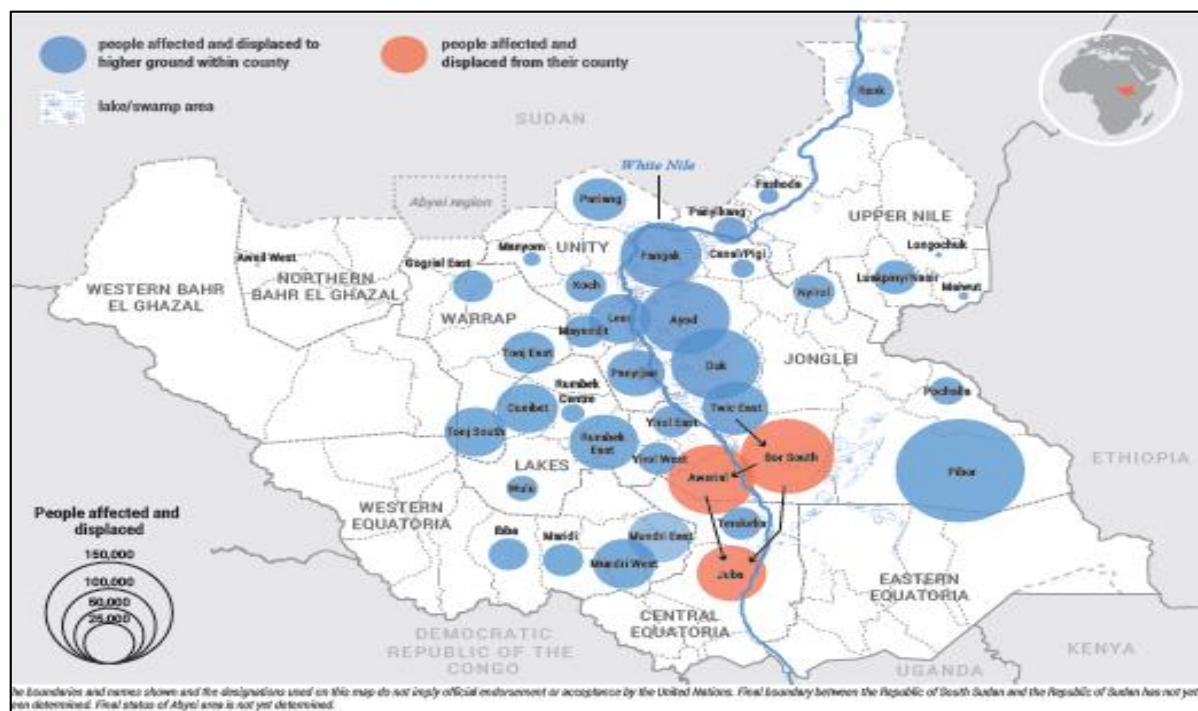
people affected and displaced to higher ground within county

people affected and displaced from their county

lake/swamp area

SUDAN

White Nile

Abyei region

Renk

Fashoda

Panyikang

UPPER NILE

Pariang

Manyom

UNITY

Fangak

Canal/Pigi

Longochuk

Aweil West

NORTHERN BAHR EL GHAZAL

Gogrial East

Luakpiny/Nasir

Maiwut

WESTERN BAHR EL GHAZAL

Koch

Nyirol

WARRAP

Leer

Ayod

Mayendit

Tonj East

Duk

JONGLEI

Panyijiar

Rumbek Centre

Pochalla

Cueibet

Yirol East

Twic East

Tonj South

Rumbek East

Bor South

LAKES

Yirol West

Awerial

Pibor

ETHIOPIA

Wulu

WESTERN EQUATORIA

Terekeka

People affected and displaced

150,000

100,000

50,000

25,000

Ibba

Maridi

Mundri East

Mundri West

Juba

EASTERN EQUATORIA

CENTRAL EQUATORIA

DEMOCRATIC REPUBLIC OF THE CONGO

UGANDA

KENYA

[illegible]he boundaries and names shown and the designations used on this map do not imply official endorsement or acceptance by the United Nations. Final boundary between the Republic of South Sudan and the Republic of Sudan has not yet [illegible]en determined. Final status of Abyei area is not yet determined.